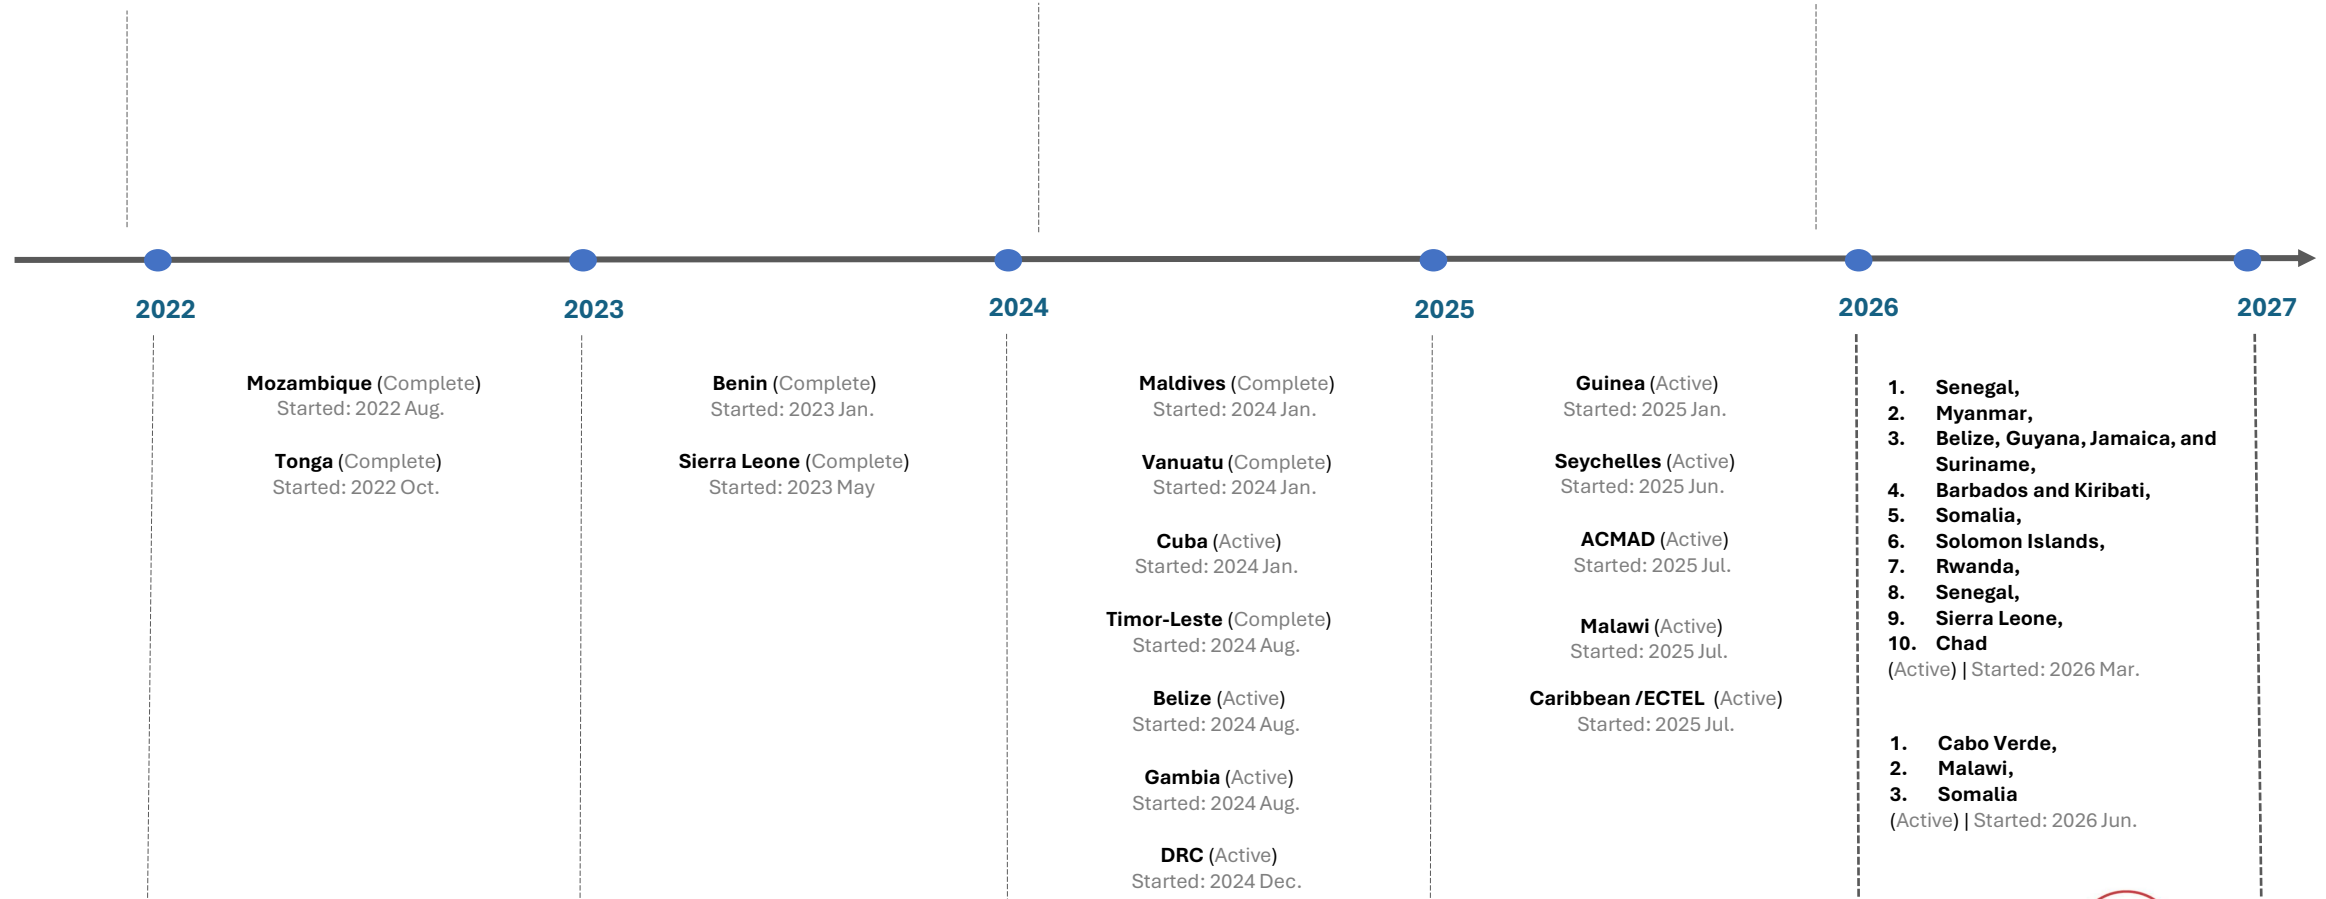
2022

2023

2024

2025

2026

2027

**Mozambique** (Complete)
Started: 2022 Aug.

**Tonga** (Complete)
Started: 2022 Oct.

**Benin** (Complete)
Started: 2023 Jan.

**Sierra Leone** (Complete)
Started: 2023 May

**Maldives** (Complete)
Started: 2024 Jan.

**Vanuatu** (Complete)
Started: 2024 Jan.

**Cuba** (Active)
Started: 2024 Jan.

**Timor-Leste** (Complete)
Started: 2024 Aug.

**Belize** (Active)
Started: 2024 Aug.

**Gambia** (Active)
Started: 2024 Aug.

**DRC** (Active)
Started: 2024 Dec.

**Guinea** (Active)
Started: 2025 Jan.

**Seychelles** (Active)
Started: 2025 Jun.

**ACMAD** (Active)
Started: 2025 Jul.

**Malawi** (Active)
Started: 2025 Jul.

**Caribbean /ECTEL** (Active)
Started: 2025 Jul.

1. Senegal,
2. Myanmar,
3. Belize, Guyana, Jamaica, and Suriname,
4. Barbados and Kiribati,
5. Somalia,
6. Solomon Islands,
7. Rwanda,
8. Senegal,
9. Sierra Leone,
10. Chad

(Active) | Started: 2026 Mar.

1. Cabo Verde,
2. Malawi,
3. Somalia

(Active) | Started: 2026 Jun.